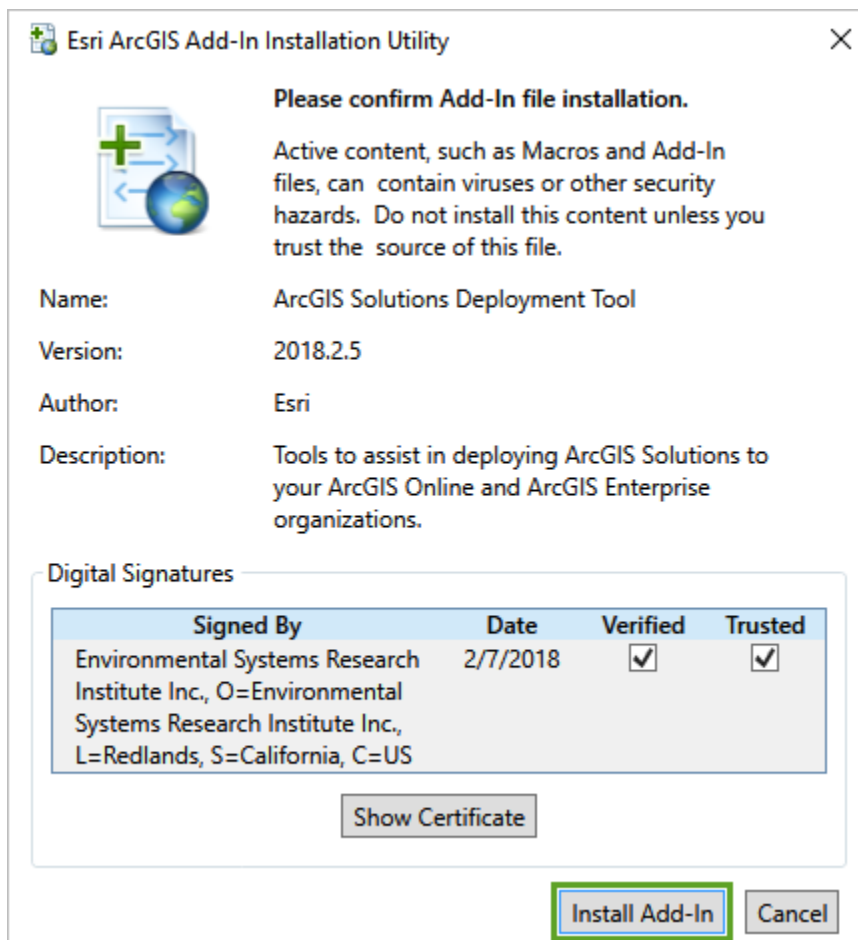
Esri ArcGIS Add-In Installation Utility

Please confirm Add-In file installation.

Active content, such as Macros and Add-In files, can contain viruses or other security hazards. Do not install this content unless you trust the source of this file.

Name: ArcGIS Solutions Deployment Tool

Version: 2018.2.5

Author: Esri

Description: Tools to assist in deploying ArcGIS Solutions to your ArcGIS Online and ArcGIS Enterprise organizations.

Digital Signatures

| Signed By | Date | Verified | Trusted |
|---|---|---|---|
| Environmental Systems Research Institute Inc., O=Environmental Systems Research Institute Inc., L=Redlands, S=California, C=US | 2/7/2018 | ✓ | ✓ |

Show Certificate

Install Add-In Cancel